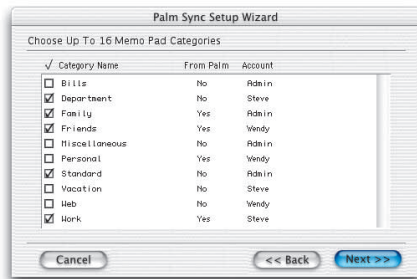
Palm Sync Setup Wizard

Choose Up To 16 Memo Pad Categories

| √ | Category Name | From Palm | Account |
|---|---|---|---|
| ☐ | Bills | No | Admin |
| ☑ | Department | No | Steve |
| ☑ | Family | Yes | Admin |
| ☑ | Friends | Yes | Wendy |
| ☐ | Miscellaneous | No | Admin |
| ☐ | Personal | Yes | Wendy |
| ☑ | Standard | No | Admin |
| ☐ | Vacation | No | Steve |
| ☐ | Web | No | Wendy |
| ☑ | Work | Yes | Steve |

Cancel

<< Back

Next >>